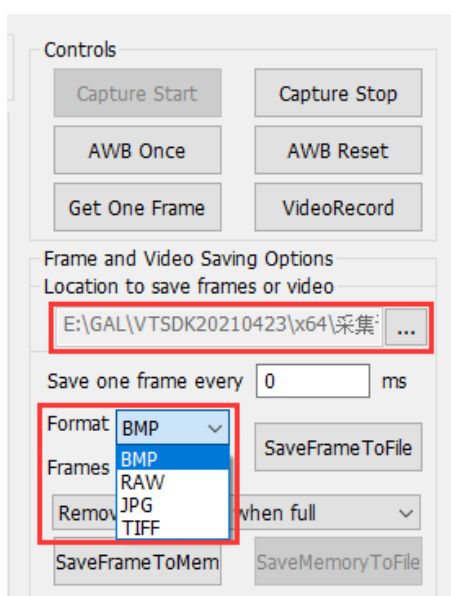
Controls

Capture Start

Capture Stop

AWB Once

AWB Reset

Get One Frame

VideoRecord

Frame and Video Saving Options

Location to save frames or video

E:\GAL\VTSDK20210423\x64\采集

...

Save one frame every

0

ms

Format

BMP

SaveFrameToFile

Frames

BMP

RAW

JPG

TIFF

Remov

when full

SaveFrameToMem

SaveMemoryToFile